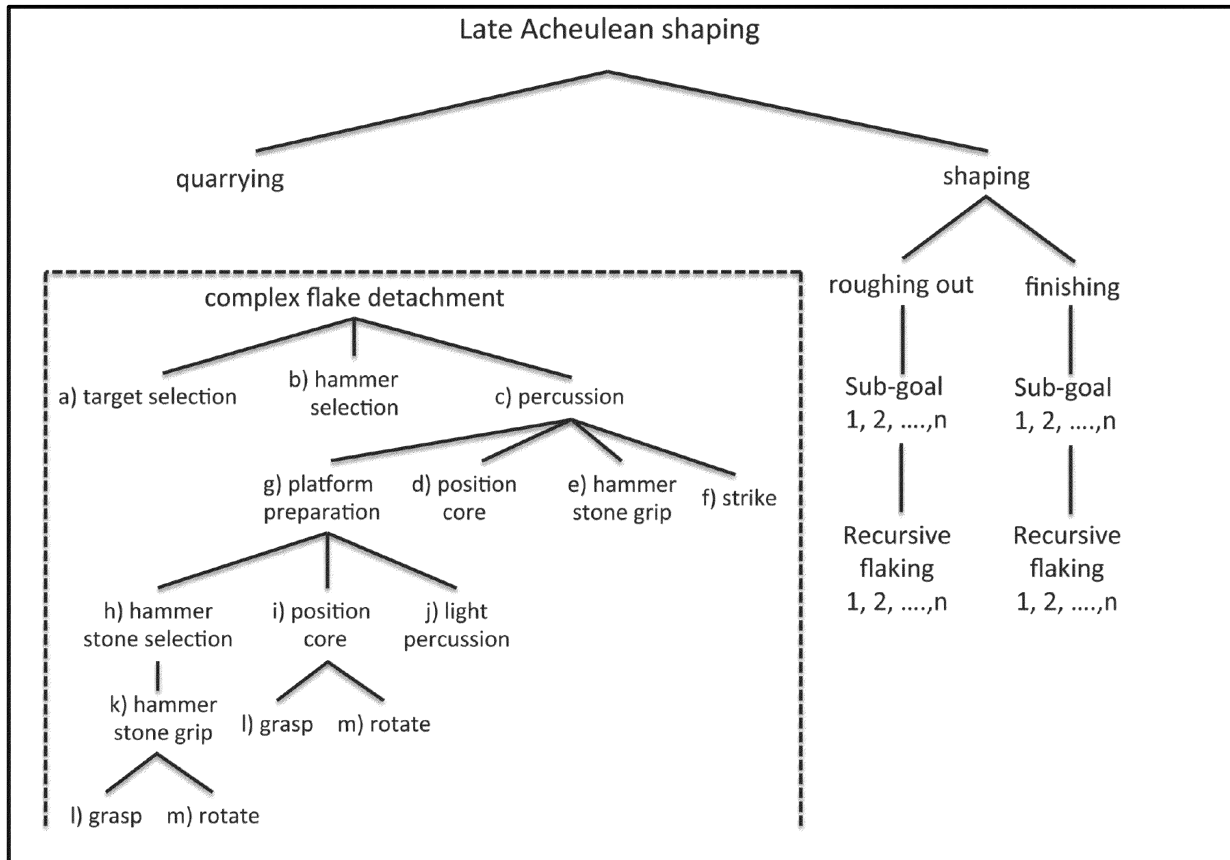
Late Acheulean shaping

quarrying

shaping

complex flake detachment

a) target selection

b) hammer selection

c) percussion

g) platform preparation

d) position core

e) hammer stone grip

f) strike

h) hammer stone selection

i) position core

j) light percussion

k) hammer stone grip

l) grasp

m) rotate

l) grasp

m) rotate

roughing out

finishing

Sub-goal 1, 2, ….,n

Sub-goal 1, 2, ….,n

Recursive flaking 1, 2, ….,n

Recursive flaking 1, 2, ….,n